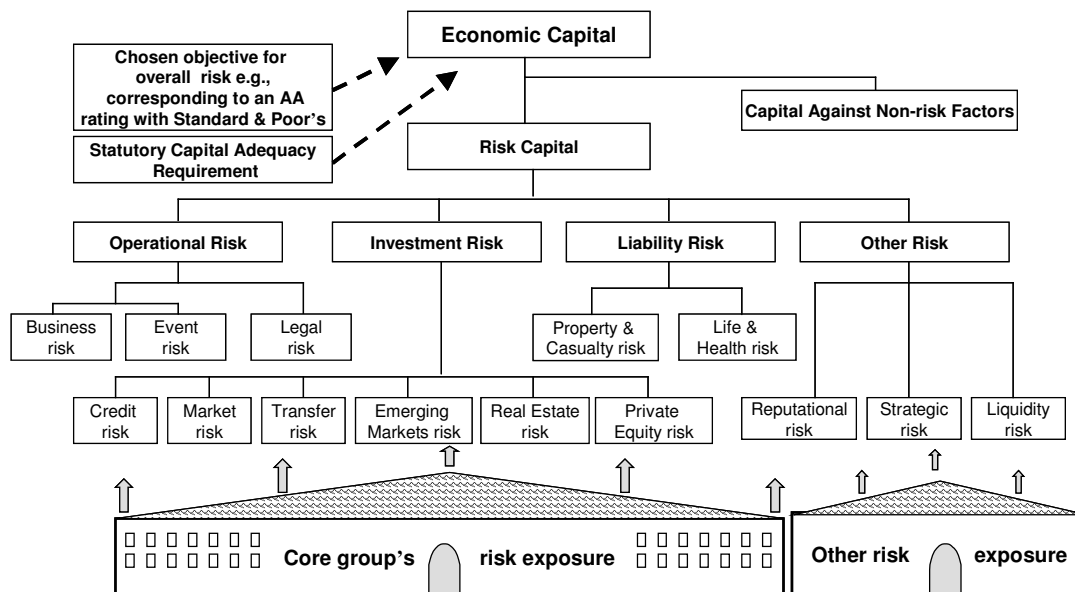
Economic Capital

Chosen objective for overall risk e.g., corresponding to an AA rating with Standard & Poor's

Statutory Capital Adequacy Requirement

Capital Against Non-risk Factors

Risk Capital

Operational Risk

Investment Risk

Liability Risk

Other Risk

Business risk

Event risk

Legal risk

Property & Casualty risk

Life & Health risk

Credit risk

Market risk

Transfer risk

Emerging Markets risk

Real Estate risk

Private Equity risk

Reputational risk

Strategic risk

Liquidity risk

Core group's risk exposure

Other risk exposure